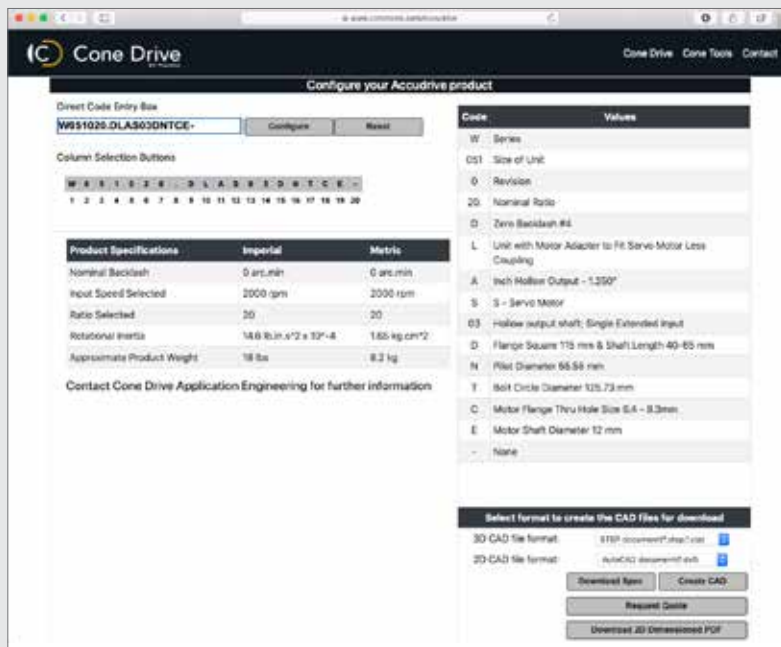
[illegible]

Cone Drive

Cone Drive Cone Tools Contact

Configure your Accudrive product

Direct Code Entry Box

W051020.DLAS03DNTCE-

Configure Reset

Column Selection Buttons

W 0 5 1 0 2 0 . D L A S 0 3 D N T C E -

1 2 3 4 5 6 7 8 9 10 11 12 13 14 15 16 17 18 19 20

| Product Specifications | Imperial | Metric |
|---|---|---|
| Nominal Backlash | 0 arc.min | 0 arc.min |
| Input Speed Selected | 2000 rpm | 2000 rpm |
| Ratio Selected | 20 | 20 |
| Rotational Inertia | 14.6 lb.in.s^2 x 10^-4 | 1.65 kg.cm^2 |
| Approximate Product Weight | 18 lbs | 8.2 kg |

Contact Cone Drive Application Engineering for further information

| Code | Values |
|---|---|
| W | Series |
| 051 | Size of Unit |
| 0 | Revision |
| 20 | Nominal Ratio |
| D | Zero Backlash #4 |
| L | Unit with Motor Adapter to Fit Servo Motor Less Coupling |
| A | Inch Hollow Output - 1.250" |
| S | S - Servo Motor |
| 03 | Hollow output shaft; Single Extended Input |
| D | Flange Square 115 mm & Shaft Length 40-65 mm |
| N | Pilot Diameter 95.55 mm |
| T | Bolt Circle Diameter 125.73 mm |
| C | Motor Flange Thru Hole Size 8.4 - 9.3mm |
| E | Motor Shaft Diameter 12 mm |
| - | None |

Select format to create the CAD files for download

3D CAD file format: STEP document(*.step) step

2D CAD file format: AutoCAD document(*.dxf)

Download Spec Create CAD

Request Quote

Download 2D Dimensioned PDF